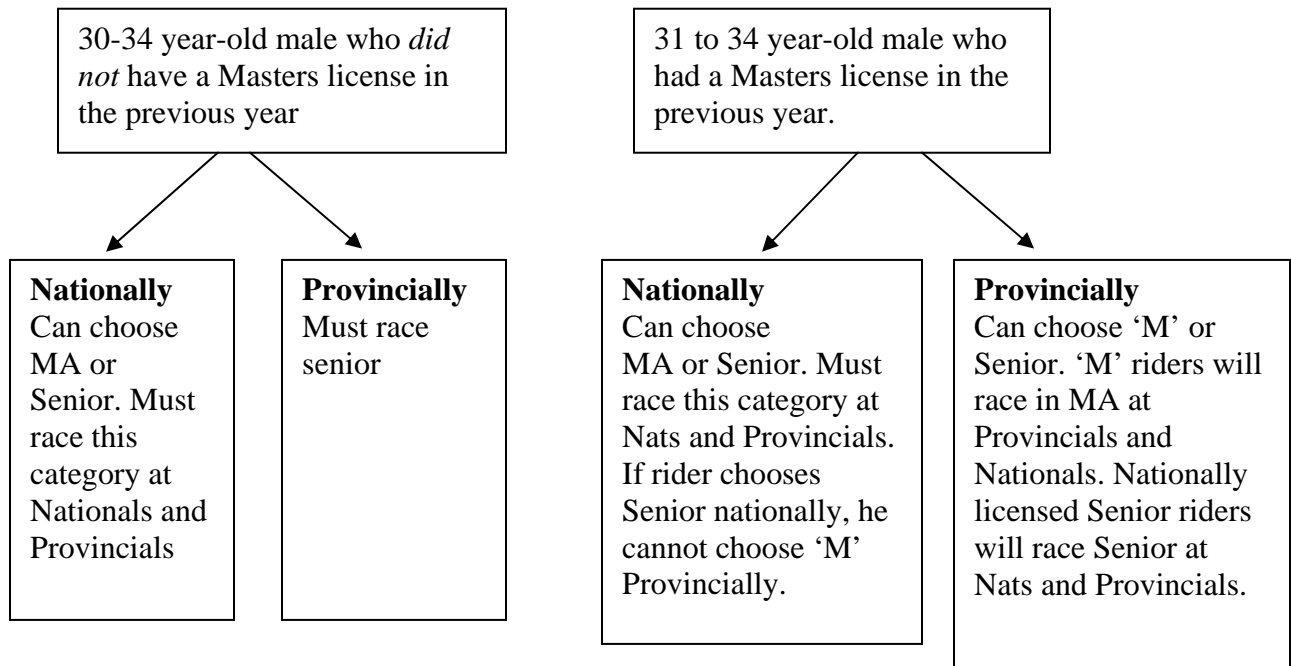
30-34 year-old male who *did not* have a Masters license in the previous year

**Nationally**
Can choose MA or Senior. Must race this category at Nationals and Provincials

**Provincially**
Must race senior

31 to 34 year-old male who had a Masters license in the previous year.

**Nationally**
Can choose MA or Senior. Must race this category at Nats and Provincials. If rider chooses Senior nationally, he cannot choose 'M' Provincially.

**Provincially**
Can choose 'M' or Senior. 'M' riders will race in MA at Provincials and Nationals. Nationally licensed Senior riders will race Senior at Nats and Provincials.